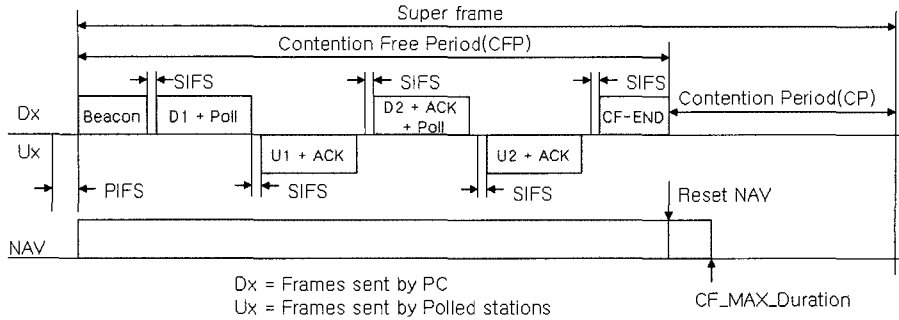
Super frame

Contention Free Period(CFP)

SIFS

SIFS

SIFS

Dx

Beacon

D1 + Poll

D2 + ACK + Poll

CF-END

Contention Period(CP)

Ux

U1 + ACK

U2 + ACK

PIFS

SIFS

SIFS

Reset NAV

NAV

Dx = Frames sent by PC
Ux = Frames sent by Polled stations

CF_MAX_Duration